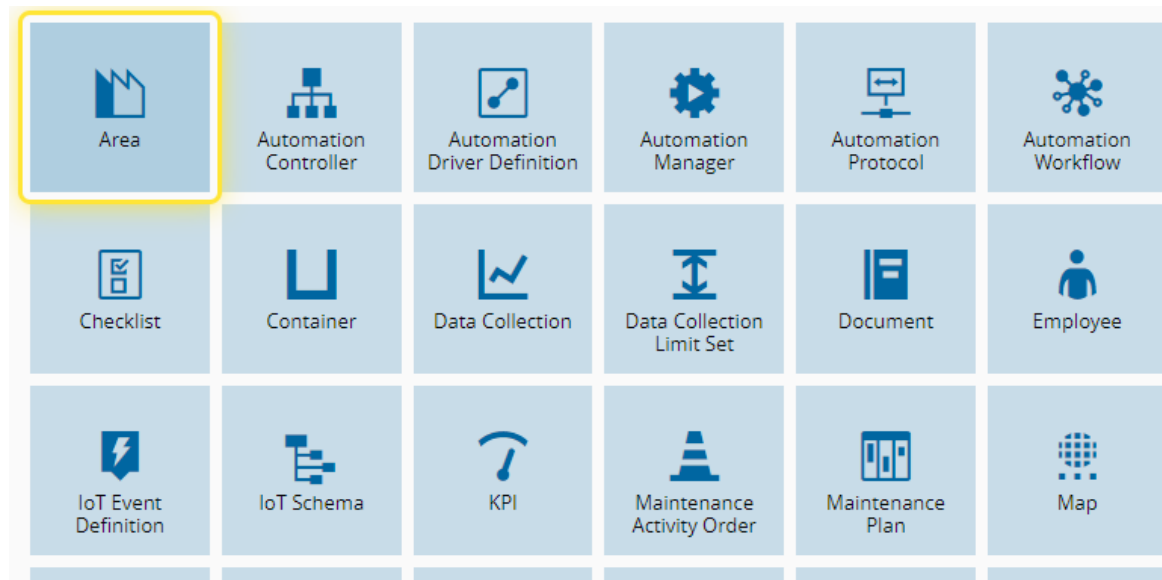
Area

Automation Controller

Automation Driver Definition

Automation Manager

Automation Protocol

Automation Workflow

Checklist

Container

Data Collection

Data Collection Limit Set

Document

Employee

IoT Event Definition

IoT Schema

KPI

Maintenance Activity Order

Maintenance Plan

Map